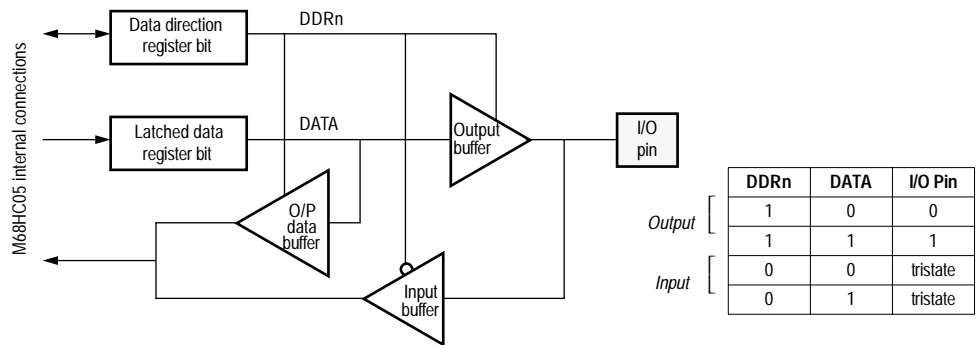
M68HC05 internal connections

Data direction register bit

DDRn

Latched data register bit

DATA

Output buffer

I/O pin

O/P data buffer

Input buffer

| | DDRn | DATA | I/O Pin |
|---|---|---|---|
| Output | 1 | 0 | 0 |
| | 1 | 1 | 1 |
| Input | 0 | 0 | tristate |
| | 0 | 1 | tristate |